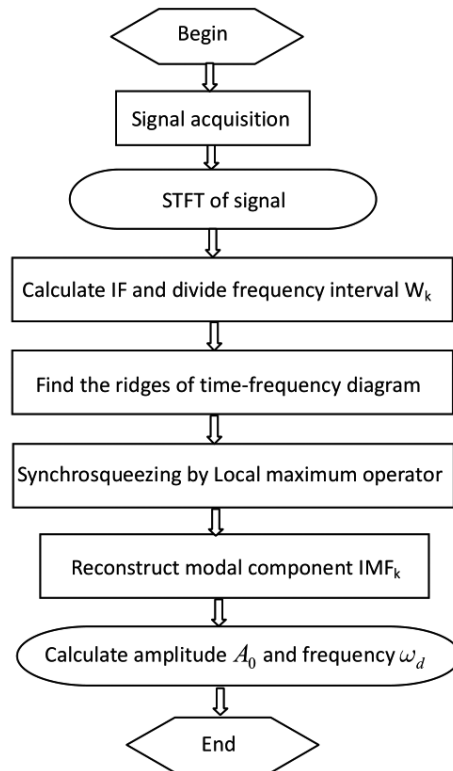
Begin

Signal acquisition

STFT of signal

Calculate IF and divide frequency interval $W_k$

Find the ridges of time-frequency diagram

Synchrosqueezing by Local maximum operator

Reconstruct modal component $IMF_k$

Calculate amplitude $A_0$ and frequency $\omega_d$

End